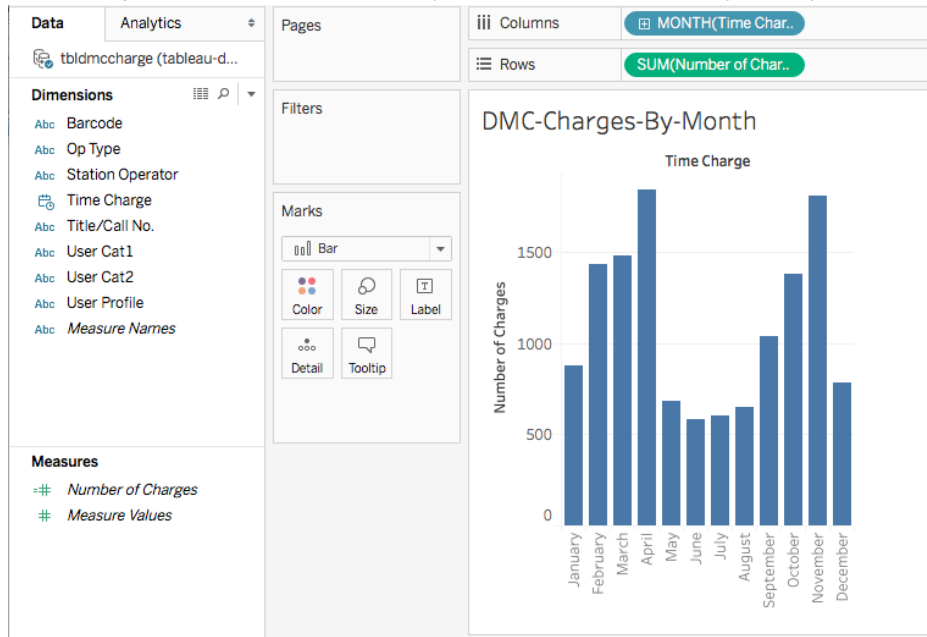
Data
Analytics
tbldmccharge (tableau-d...
Dimensions
Abc Barcode
Abc Op Type
Abc Station Operator
Time Charge
Abc Title/Call No.
Abc User Cat1
Abc User Cat2
Abc User Profile
Abc Measure Names
Measures
Number of Charges
Measure Values

Pages
Filters
Marks
Bar
Color
Size
Label
Detail
Tooltip

Columns
MONTH(Time Char..
Rows
SUM(Number of Char..

DMC-Charges-By-Month
Time Charge
Number of Charges
1500
1000
500
0
January
February
March
April
May
June
July
August
September
October
November
December